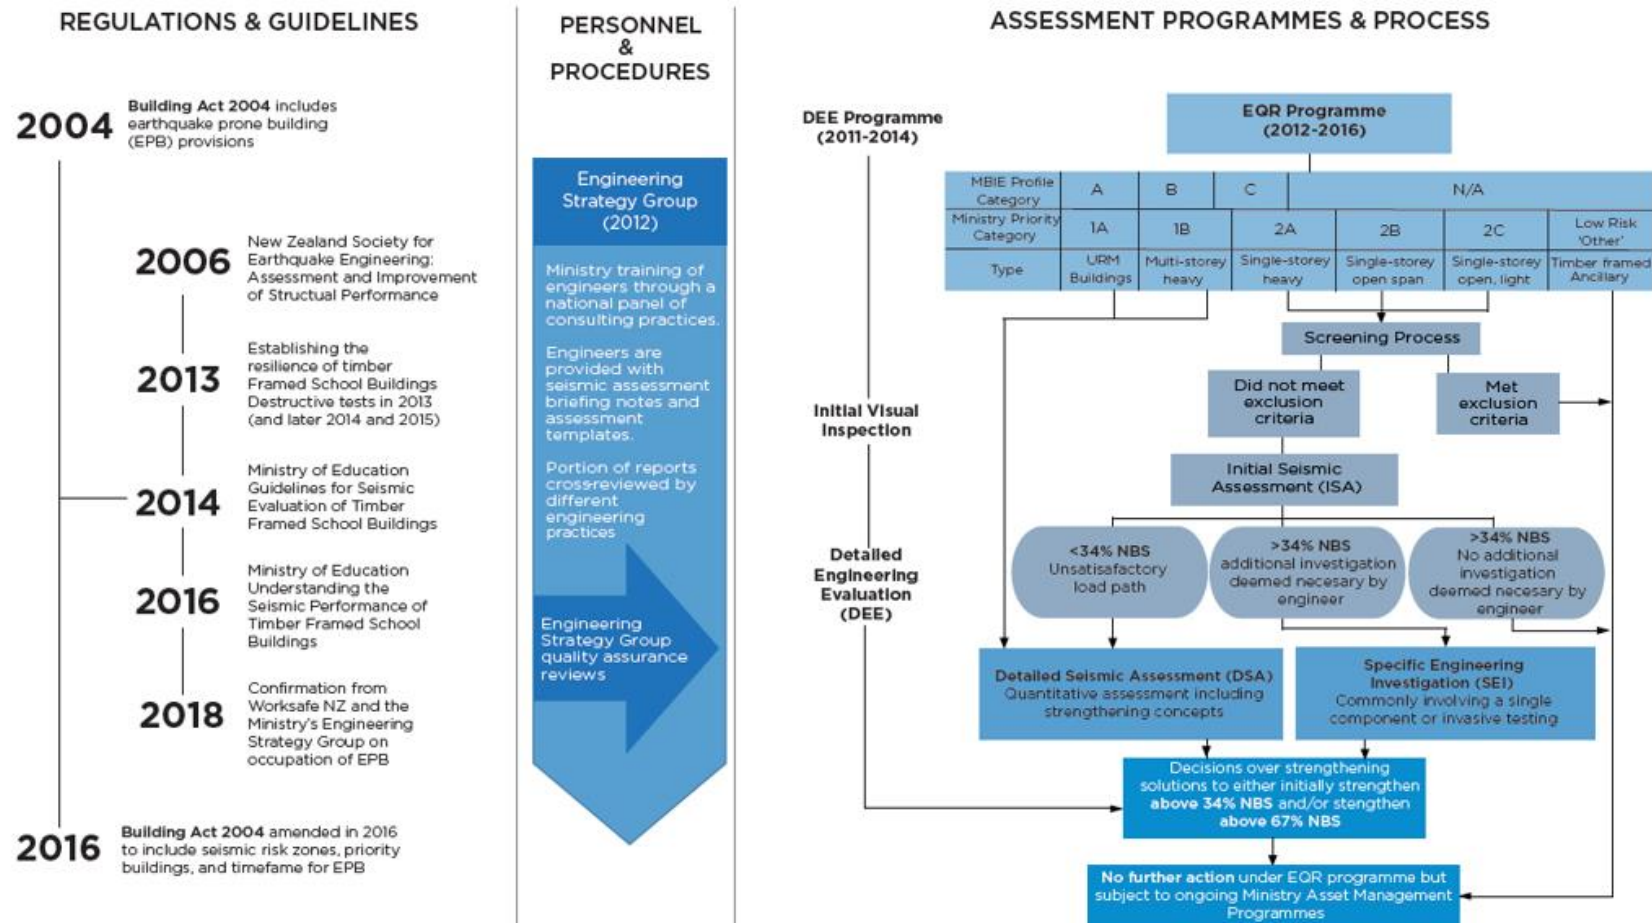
REGULATIONS & GUIDELINES

2004 Building Act 2004 includes earthquake prone building (EPB) provisions

2006 New Zealand Society for Earthquake Engineering: Assessment and Improvement of Structural Performance

2013 Establishing the resilience of timber Framed School Buildings Destructive tests in 2013 (and later 2014 and 2015)

2014 Ministry of Education Guidelines for Seismic Evaluation of Timber Framed School Buildings

2016 Ministry of Education Understanding the Seismic Performance of Timber Framed School Buildings

2018 Confirmation from Worksafe NZ and the Ministry's Engineering Strategy Group on occupation of EPB

2016 Building Act 2004 amended in 2016 to include seismic risk zones, priority buildings, and timefame for EPB

PERSONNEL & PROCEDURES

Engineering Strategy Group (2012)

Ministry training of engineers through a national panel of consulting practices.

Engineers are provided with seismic assessment briefing notes and assessment templates.

Portion of reports cross-reviewed by different engineering practices

Engineering Strategy Group quality assurance reviews

ASSESSMENT PROGRAMMES & PROCESS

DEE Programme (2011-2014)

EQR Programme (2012-2016)

| MBIE Profile Category | A | B | C | | | N/A |
|---|---|---|---|---|---|---|
| Ministry Priority Category | 1A | 1B | 2A | 2B | 2C | Low Risk 'Other' |
| Type | URM Buildings | Multi-storey heavy | Single-storey heavy | Single-storey open span | Single-storey open, light | Timber framed Ancillary |

Screening Process

Did not meet exclusion criteria

Met exclusion criteria

Initial Visual Inspection

Initial Seismic Assessment (ISA)

<34% NBS Unsatisfactory load path

>34% NBS additional investigation deemed necesary by engineer

>34% NBS No additional investigation deemed necesary by engineer

Detailed Engineering Evaluation (DEE)

Detailed Seismic Assessment (DSA) Quantitative assessment including strengthening concepts

Specific Engineering Investigation (SEI) Commonly involving a single component or invasive testing

Decisions over strengthening solutions to either initially strengthen above 34% NBS and/or stengthen above 67% NBS

No further action under EQR programme but subject to ongoing Ministry Asset Management Programmes